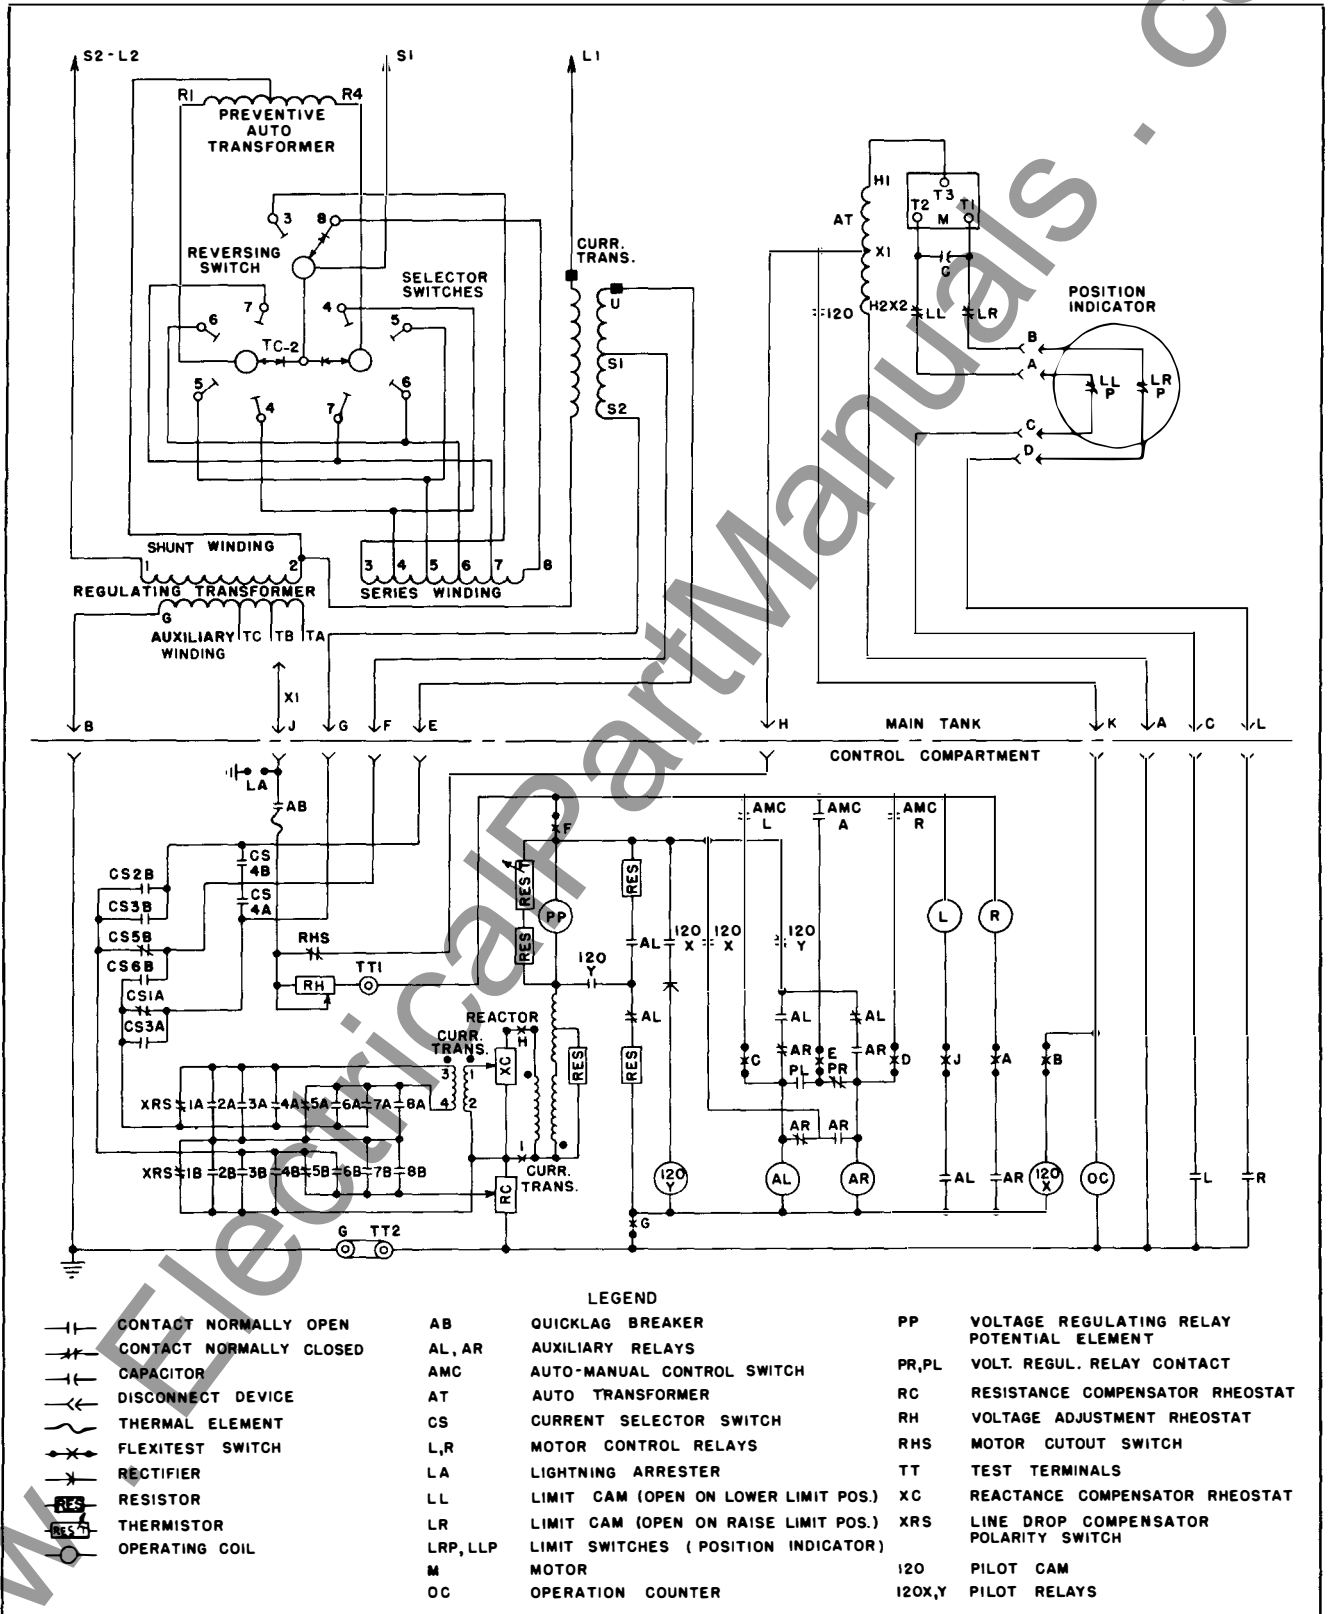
S2-L2 S1 L1

R1 R4
PREVENTIVE AUTO TRANSFORMER

3 8
REVERSING SWITCH
7
6
TC-2
5 4 7 6
SELECTOR SWITCHES
4 5

CURR. TRANS.
U
S1
S2

SHUNT WINDING
1 2
REGULATING TRANSFORMER
3 4 5 6 7 8
SERIES WINDING
G
AUXILIARY WINDING
TC TB TA
X1

H1
AT
X1
H2X2
120
T3
T2 M T1
G
LL LR
POSITION INDICATOR
B
A
C
D
LL P
LR P

B J G F E H MAIN TANK K A C L

CONTROL COMPARTMENT

LA
AB
CS 4B
CS 4A
CS2B
CS3B
CS5B
CS6B
CS1A
CS3A
RHS
RH
TT1
F
RES T
PP
RES
RES
120 Y
AL
AL
RES
RES
120 X
120 X
120 Y
AMC L
AMC A
AMC R
L
R
AL
AL
AR
AR
C
E
D
PL
PR
J
A
B
AR
AR
REACTOR
CURR. TRANS.
3 1
4 2
XC
H
I
CURR. TRANS.
XRS 1A 2A 3A 4A 5A 6A 7A 8A
XRS 1B 2B 3B 4B 5B 6B 7B 8B
RC
120 Y
AL
AR
AL
AR
120 X
OC
L
R
G
G TT2

LEGEND

| | | | | | |
|---|---|---|---|---|---|
| | CONTACT NORMALLY OPEN | AB | QUICKLAG BREAKER | PP | VOLTAGE REGULATING RELAY POTENTIAL ELEMENT |
| | CONTACT NORMALLY CLOSED | AL, AR | AUXILIARY RELAYS | PR,PL | VOLT. REGUL. RELAY CONTACT |
| | CAPACITOR | AMC | AUTO-MANUAL CONTROL SWITCH | RC | RESISTANCE COMPENSATOR RHEOSTAT |
| | DISCONNECT DEVICE | AT | AUTO TRANSFORMER | RH | VOLTAGE ADJUSTMENT RHEOSTAT |
| | THERMAL ELEMENT | CS | CURRENT SELECTOR SWITCH | RHS | MOTOR CUTOUT SWITCH |
| | FLEXITEST SWITCH | L,R | MOTOR CONTROL RELAYS | TT | TEST TERMINALS |
| | RECTIFIER | LA | LIGHTNING ARRESTER | XC | REACTANCE COMPENSATOR RHEOSTAT |
| RES | RESISTOR | LL | LIMIT CAM (OPEN ON LOWER LIMIT POS.) | XRS | LINE DROP COMPENSATOR POLARITY SWITCH |
| RES T | THERMISTOR | LR | LIMIT CAM (OPEN ON RAISE LIMIT POS.) | 120 | PILOT CAM |
| | OPERATING COIL | LRP, LLP | LIMIT SWITCHES ( POSITION INDICATOR) | 120X,Y | PILOT RELAYS |
| | | M | MOTOR | | |
| | | OC | OPERATION COUNTER | | |

www.ElectricalPartManuals.com